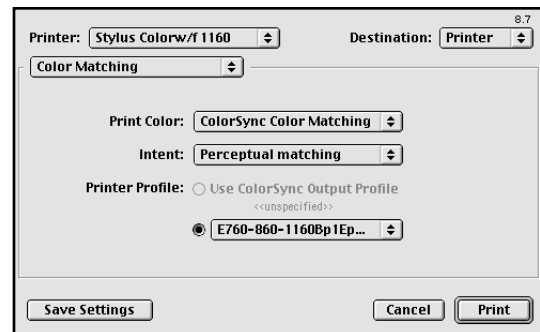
8.7

Printer: Stylus Colorw/f 1160

Destination: Printer

Color Matching

Print Color: ColorSync Color Matching

Intent: Perceptual matching

Printer Profile: Use ColorSync Output Profile

<<unspecified>>

E760-860-1160Bp1Ep...

Save Settings

Cancel

Print